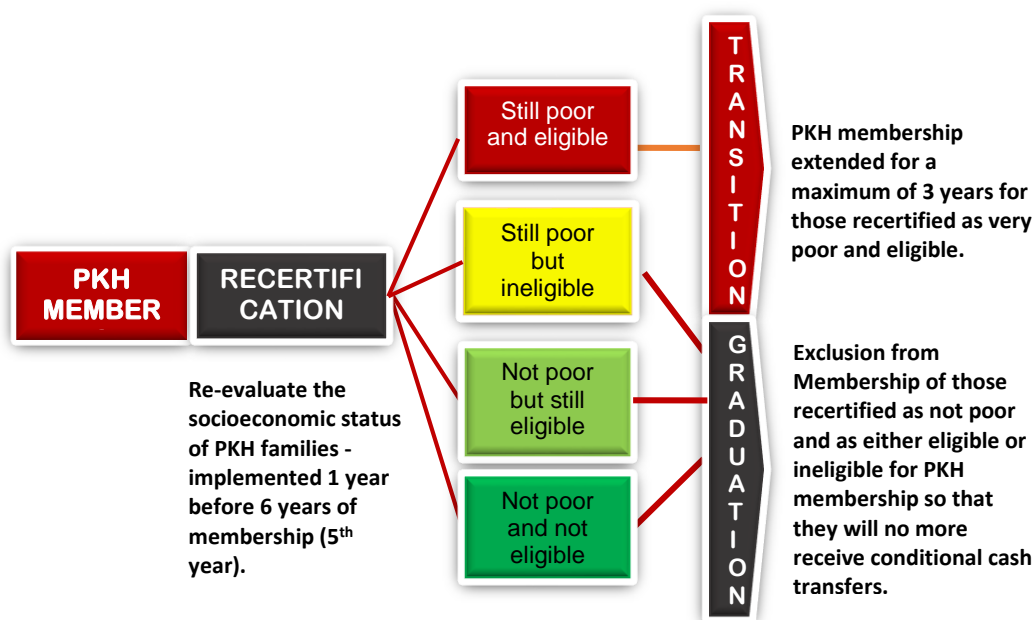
PKH MEMBER

RECERTIFI CATION

Re-evaluate the socioeconomic status of PKH families - implemented 1 year before 6 years of membership (5$^{th}$ year).

Still poor and eligible

Still poor but ineligible

Not poor but still eligible

Not poor and not eligible

TRANSITION

GRADUATION

PKH membership extended for a maximum of 3 years for those recertified as very poor and eligible.

Exclusion from Membership of those recertified as not poor and as either eligible or ineligible for PKH membership so that they will no more receive conditional cash transfers.